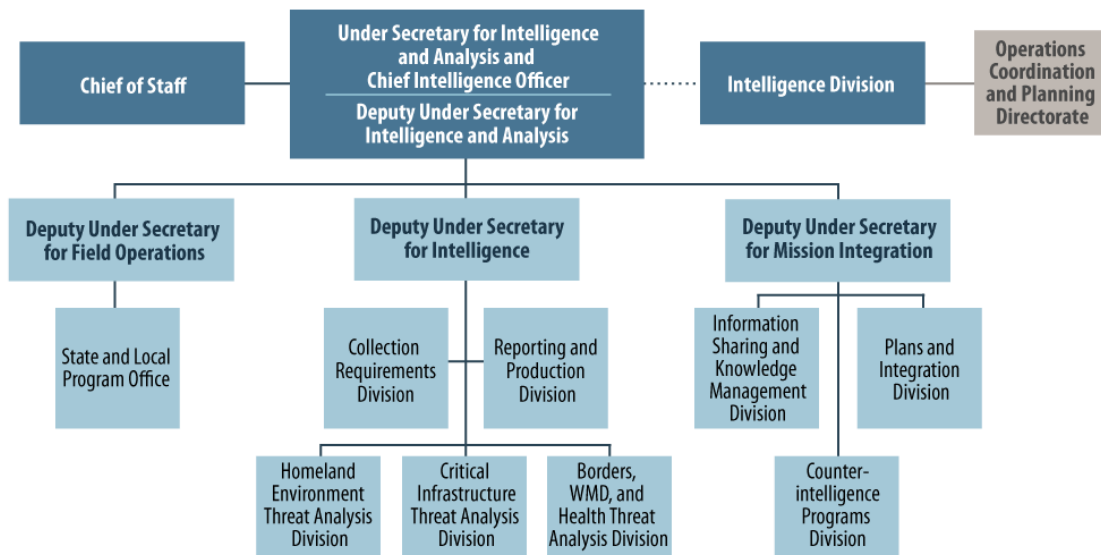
Chief of Staff

Under Secretary for Intelligence and Analysis and Chief Intelligence Officer

Deputy Under Secretary for Intelligence and Analysis

Intelligence Division

Operations Coordination and Planning Directorate

Deputy Under Secretary for Field Operations

State and Local Program Office

Deputy Under Secretary for Intelligence

Collection Requirements Division

Reporting and Production Division

Homeland Environment Threat Analysis Division

Critical Infrastructure Threat Analysis Division

Borders, WMD, and Health Threat Analysis Division

Deputy Under Secretary for Mission Integration

Information Sharing and Knowledge Management Division

Plans and Integration Division

Counter-intelligence Programs Division